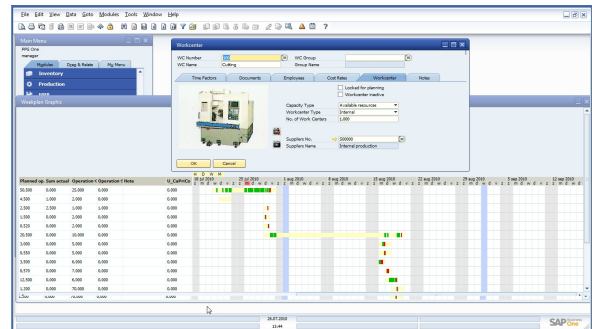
File Edit View Data Goto Modules Tools Window Help

Main Menu
PPS One
manager
Modules Drag & Relate My Menu
Inventory
Production

Workcenter
WC Number 100
WC Name Cutting
WC Group
Group Name
Time Factors Documents Employees Cost Rates Workcenter Notes
Locked for planning
Workcenter inactive
Capacity Type Available resources
Workcenter Type Internal
No. of Work Centers 1,000
Suppliers No. 300000
Suppliers Name Internal production
OK Cancel

Workplan Graphic

| Planned op. | Sum actual | Operation < | Operation f | Note | U_CalPrCo |
|---|---|---|---|---|---|
| 30,500 | 0,000 | 25,000 | 0,000 | | 0,000 |
| 4,000 | 1,000 | 2,000 | 0,000 | | 0,000 |
| 2,500 | 2,500 | 1,000 | 0,000 | | 0,000 |
| 1,500 | 0,000 | 2,000 | 0,000 | | 0,000 |
| 0,520 | 0,000 | 2,000 | 0,000 | | 0,000 |
| 20,500 | 0,000 | 10,000 | 0,000 | | 0,000 |
| 3,000 | 0,000 | 5,000 | 0,000 | | 0,000 |
| 0,550 | 0,000 | 5,000 | 0,000 | | 0,000 |
| 3,500 | 0,000 | 6,000 | 0,000 | | 0,000 |
| 0,570 | 0,000 | 7,000 | 0,000 | | 0,000 |
| 12,500 | 0,000 | 6,000 | 0,000 | | 0,000 |
| 3,200 | 0,000 | 70,000 | 0,000 | | 0,000 |

D W M
18 jul 2010 25 jul 2010 1 aug 2010 8 aug 2010 15 aug 2010 22 aug 2010 29 aug 2010 5 sep 2010 12 sep 2010

26.07.2010
13:44
SAP Business One